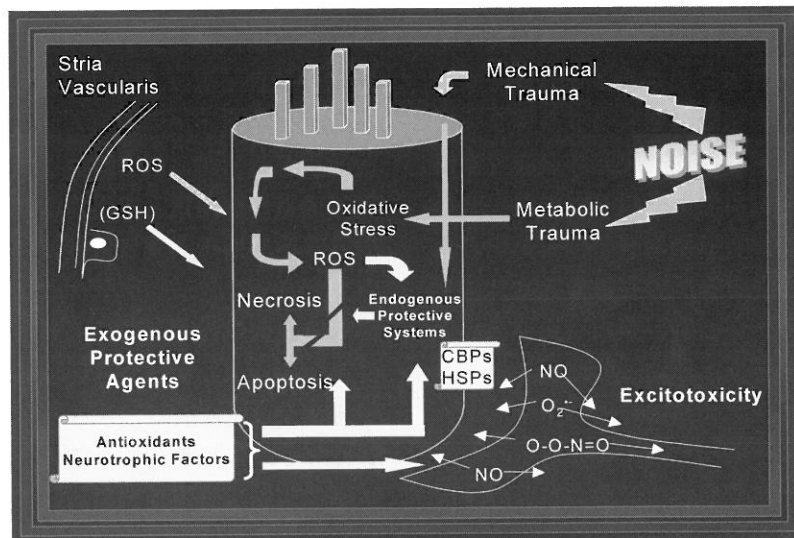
Stria Vascularis

Mechanical Trauma

NOISE

ROS

(GSH)

Oxidative Stress

Metabolic Trauma

ROS

Necrosis

Endogenous Protective Systems

Exogenous Protective Agents

Apoptosis

CBPs HSPs

NO

$O_2^{\cdot-}$

Excitotoxicity

Antioxidants Neurotrophic Factors

O-O-N=O

NO